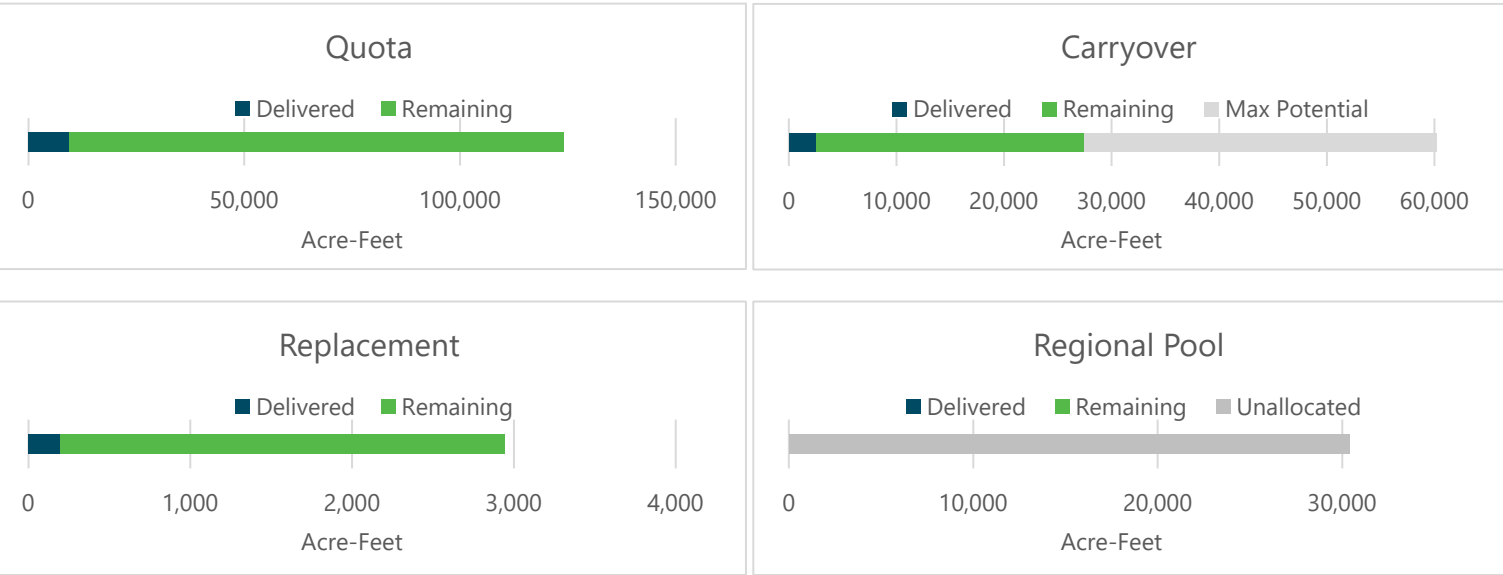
Quota

Delivered Remaining

0 50,000 100,000 150,000

Acre-Feet

Carryover

Delivered Remaining Max Potential

0 10,000 20,000 30,000 40,000 50,000 60,000

Acre-Feet

Replacement

Delivered Remaining

0 1,000 2,000 3,000 4,000

Acre-Feet

Regional Pool

Delivered Remaining Unallocated

0 10,000 20,000 30,000

Acre-Feet